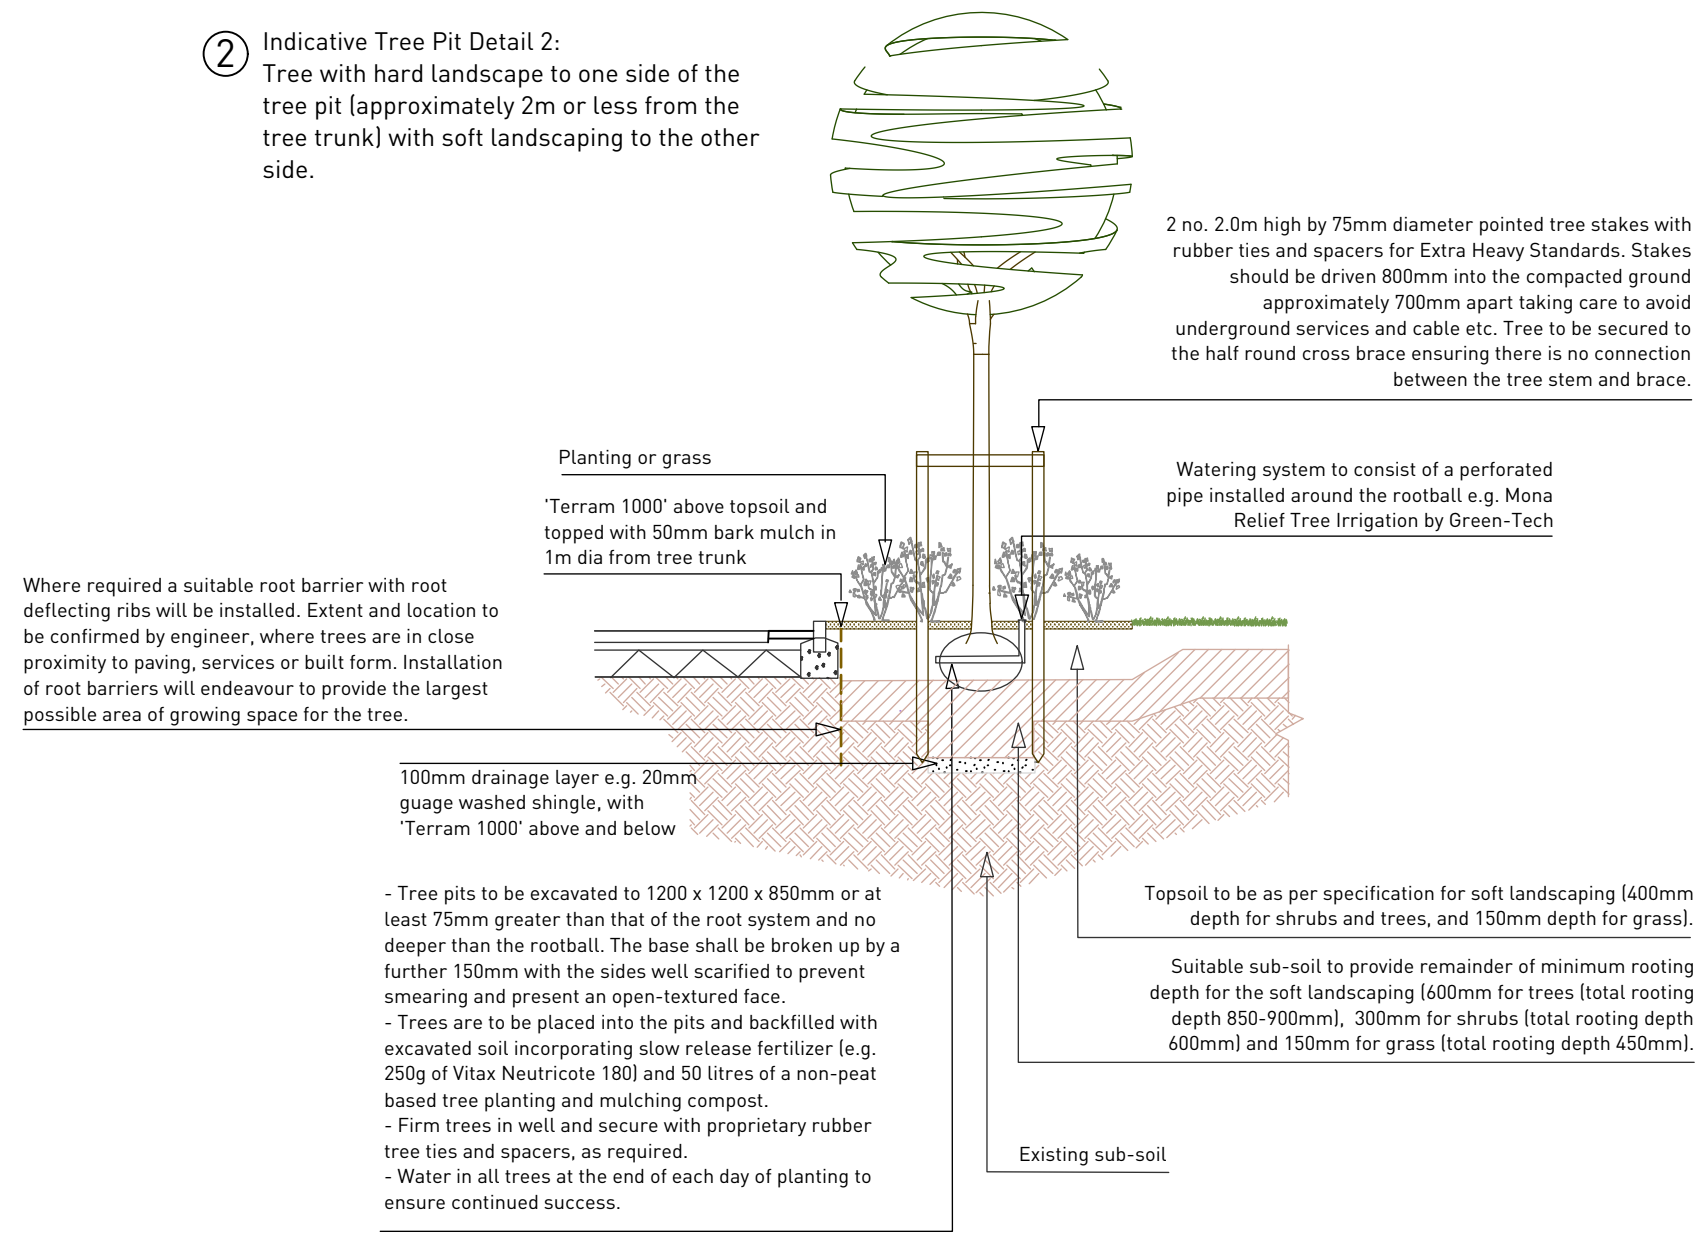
2 Indicative Tree Pit Detail 2:
Tree with hard landscape to one side of the tree pit (approximately 2m or less from the tree trunk) with soft landscaping to the other side.

2 no. 2.0m high by 75mm diameter pointed tree stakes with rubber ties and spacers for Extra Heavy Standards. Stakes should be driven 800mm into the compacted ground approximately 700mm apart taking care to avoid underground services and cable etc. Tree to be secured to the half round cross brace ensuring there is no connection between the tree stem and brace.

Planting or grass

'Terram 1000' above topsoil and topped with 50mm bark mulch in 1m dia from tree trunk

Watering system to consist of a perforated pipe installed around the rootball e.g. Mona Relief Tree Irrigation by Green-Tech

Where required a suitable root barrier with root deflecting ribs will be installed. Extent and location to be confirmed by engineer, where trees are in close proximity to paving, services or built form. Installation of root barriers will endeavour to provide the largest possible area of growing space for the tree.

100mm drainage layer e.g. 20mm guage washed shingle, with 'Terram 1000' above and below

- Tree pits to be excavated to 1200 x 1200 x 850mm or at least 75mm greater than that of the root system and no deeper than the rootball. The base shall be broken up by a further 150mm with the sides well scarified to prevent smearing and present an open-textured face.
- Trees are to be placed into the pits and backfilled with excavated soil incorporating slow release fertilizer (e.g. 250g of Vitax Neutricote 180) and 50 litres of a non-peat based tree planting and mulching compost.
- Firm trees in well and secure with proprietary rubber tree ties and spacers, as required.
- Water in all trees at the end of each day of planting to ensure continued success.

Topsoil to be as per specification for soft landscaping (400mm depth for shrubs and trees, and 150mm depth for grass).

Suitable sub-soil to provide remainder of minimum rooting depth for the soft landscaping (600mm for trees (total rooting depth 850-900mm), 300mm for shrubs (total rooting depth 600mm) and 150mm for grass (total rooting depth 450mm).

Existing sub-soil